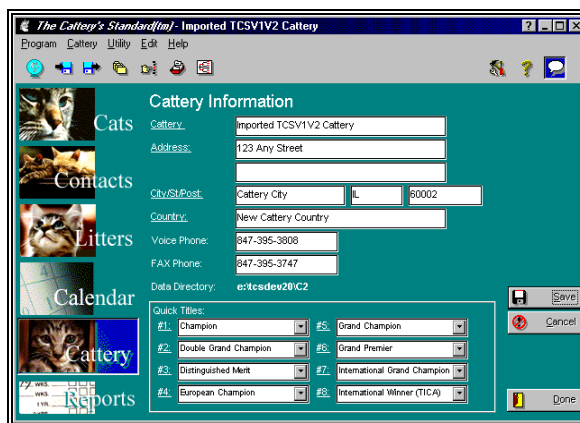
The Cattery's Standard(tm) - Imported TCSV1V2 Cattery

Program Cattery Utility Edit Help

Cats

Contacts

Litters

Calendar

Cattery

Reports

Cattery Information

Cattery: Imported TCSV1V2 Cattery

Address: 123 Any Street

City/St/Post: Cattery City IL 60002

Country: New Cattery Country

Voice Phone: 847-395-3808

FAX Phone: 847-395-3747

Data Directory: e:\tcsdev20\C2

Quick Titles:

| | | | |
|---|---|---|---|
| #1: | Champion | #5: | Grand Champion |
| #2: | Double Grand Champion | #6: | Grand Premier |
| #3: | Distinguished Merit | #7: | International Grand Champion |
| #4: | European Champion | #8: | International Winner (TICA) |

Save

Cancel

Done